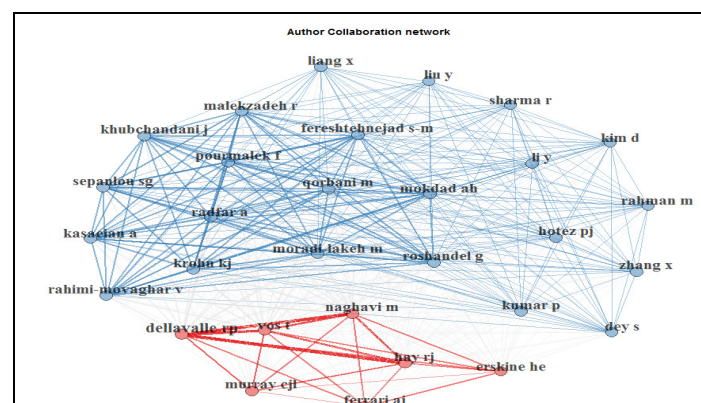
Author Collaboration network

liang x
liu y
malekzadeh r
sharma r
khubchandani j
fereshtehnejad s-m
kim d
pourmalek f
li y
qorbani m
sepanlou sg
mokdad ah
rahman m
radfar a
kasaeian a
hotez pj
moradi-lakeh m
krohn kj
roshandel g
zhang x
rahimi-movaghar v
kumar p
naghavi m
dellavalle rp
vos t
dey s
hay rj
erskine he
murray cjl
ferrari aj